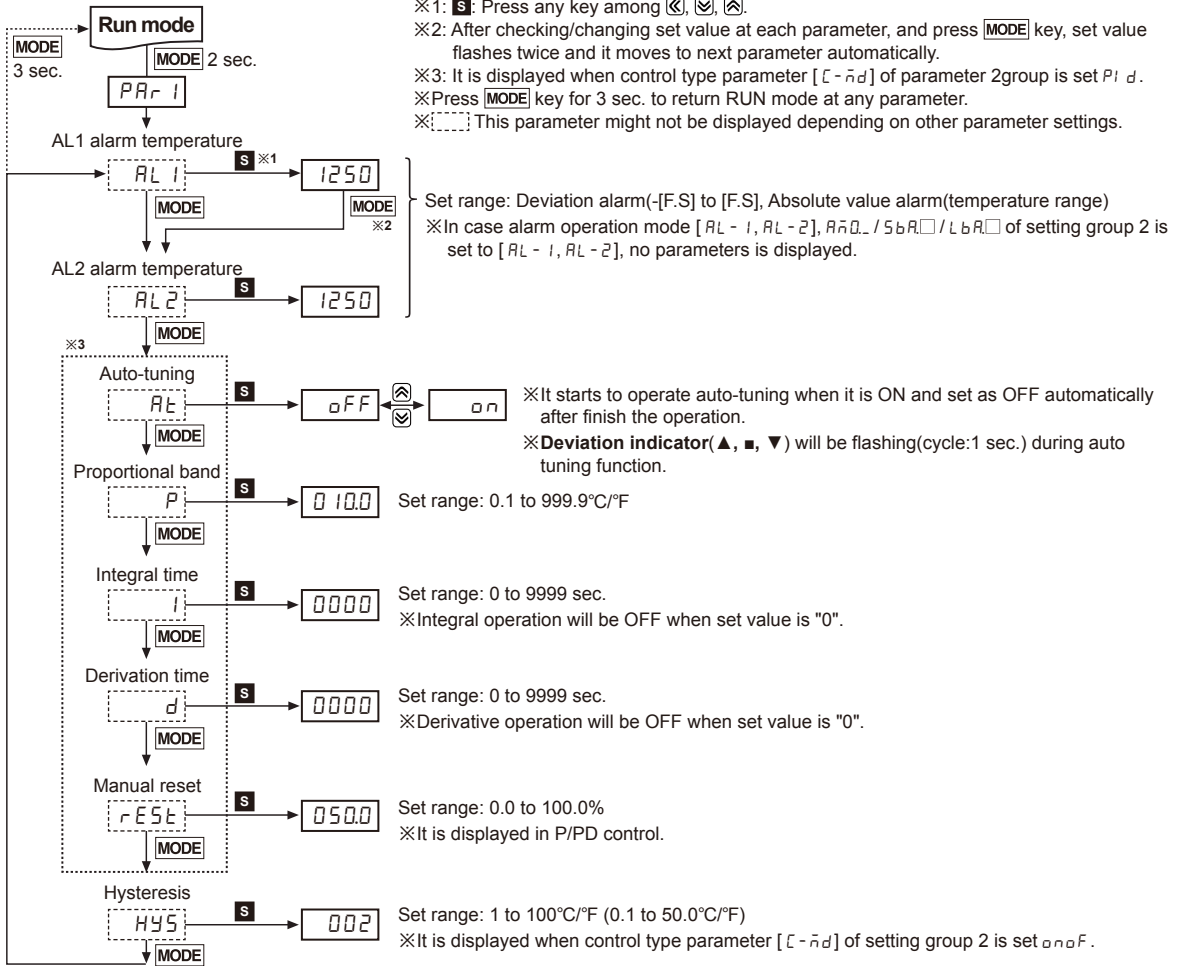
※1: S: Press any key among ≪, ≫, ≪.
※2: After checking/changing set value at each parameter, and press MODE key, set value flashes twice and it moves to next parameter automatically.
※3: It is displayed when control type parameter [C-ṁd] of parameter 2group is set PId.
※Press MODE key for 3 sec. to return RUN mode at any parameter.
※[ ] This parameter might not be displayed depending on other parameter settings.

Run mode

MODE 3 sec.

MODE 2 sec.

PAr 1

AL1 alarm temperature

AL 1

S ※1

1250

MODE

MODE ※2

Set range: Deviation alarm(-[F.S] to [F.S], Absolute value alarm(temperature range)
※In case alarm operation mode [AL-1, AL-2], AṁQ._ / SbA.□ / LbA.□ of setting group 2 is set to [AL-1, AL-2], no parameters is displayed.

AL2 alarm temperature

AL2

S

1250

MODE

※3

Auto-tuning

At

S

oFF

on

MODE

※It starts to operate auto-tuning when it is ON and set as OFF automatically after finish the operation.
※Deviation indicator(▲, ■, ▼) will be flashing(cycle:1 sec.) during auto tuning function.

Proportional band

P

S

010.0

MODE

Set range: 0.1 to 999.9℃/℉

Integral time

I

S

0000

MODE

Set range: 0 to 9999 sec.
※Integral operation will be OFF when set value is "0".

Derivation time

d

S

0000

MODE

Set range: 0 to 9999 sec.
※Derivative operation will be OFF when set value is "0".

Manual reset

rESt

S

050.0

MODE

Set range: 0.0 to 100.0%
※It is displayed in P/PD control.

Hysteresis

HYS

S

002

MODE

Set range: 1 to 100℃/℉ (0.1 to 50.0℃/℉)
※It is displayed when control type parameter [C-ṁd] of setting group 2 is set onoF.